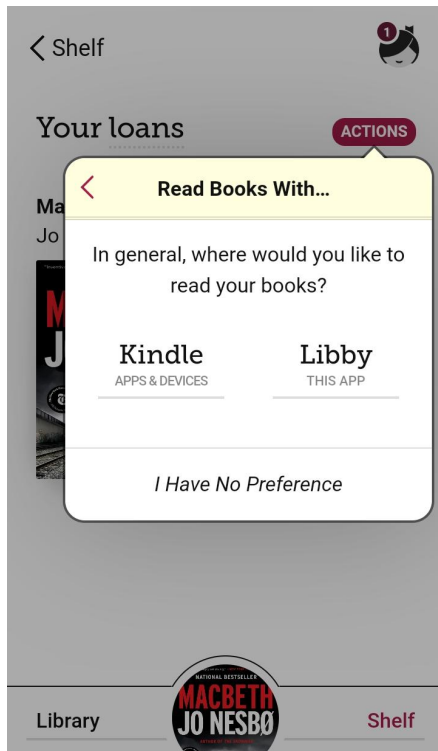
Shelf

1

Your loans

ACTIONS

Ma
Jo

Read Books With...

In general, where would you like to read your books?

Kindle
APPS & DEVICES

Libby
THIS APP

I Have No Preference

Library

NATIONAL BESTSELLER
MACBETH
JO NESBØ

Shelf